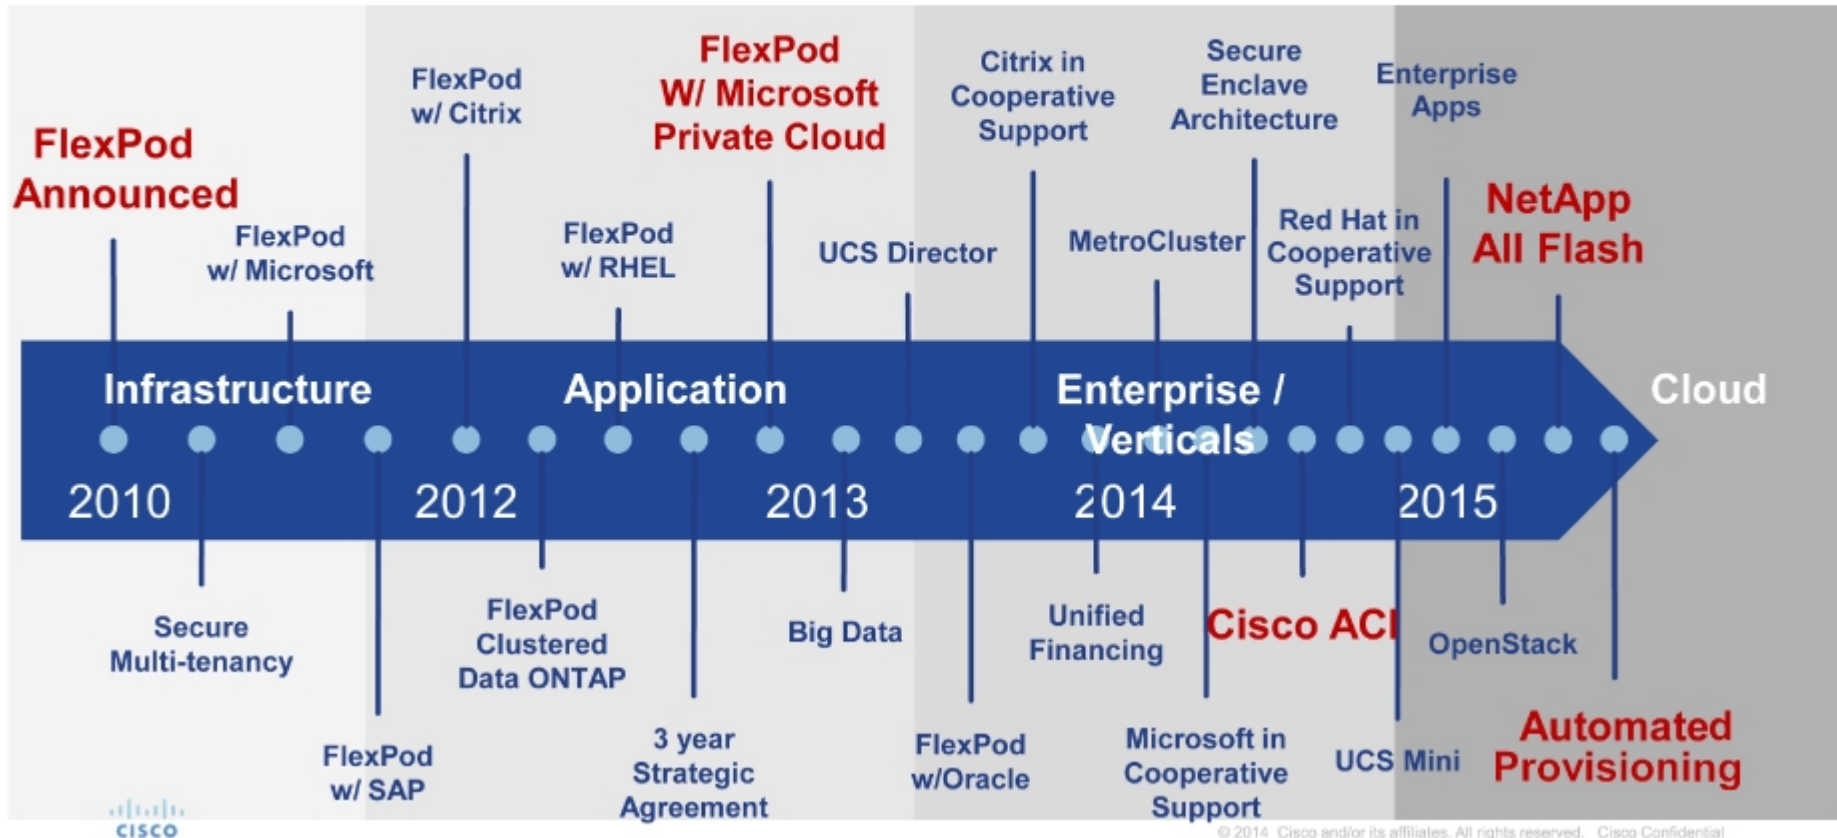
FlexPod Announced

FlexPod w/ Microsoft

FlexPod w/ Citrix

FlexPod w/ RHEL

FlexPod W/ Microsoft Private Cloud

UCS Director

Citrix in Cooperative Support

MetroCluster

Secure Enclave Architecture

Red Hat in Cooperative Support

Enterprise Apps

NetApp All Flash

Infrastructure

Application

Enterprise / Verticals

Cloud

2010

2012

2013

2014

2015

Secure Multi-tenancy

FlexPod w/ SAP

FlexPod Clustered Data ONTAP

3 year Strategic Agreement

Big Data

FlexPod w/Oracle

Unified Financing

Microsoft in Cooperative Support

Cisco ACI

UCS Mini

OpenStack

Automated Provisioning

cisco

© 2014 Cisco and/or its affiliates. All rights reserved. Cisco Confidential